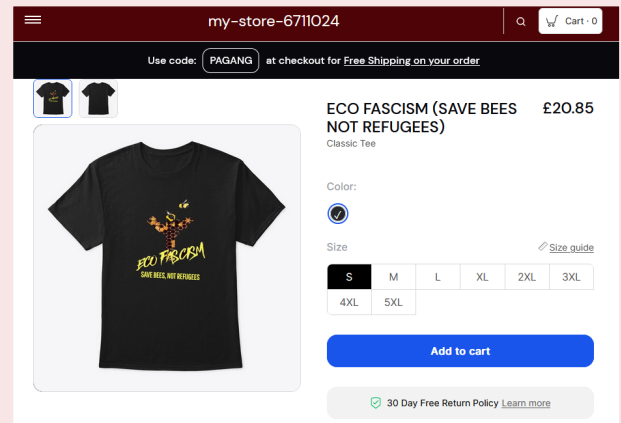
my-store-6711024

Cart · 0

Use code: PAGANG at checkout for Free Shipping on your order

ECO FASCISM
SAVE BEES, NOT REFUGEES

ECO FASCISM (SAVE BEES NOT REFUGEES)

£20.85

Classic Tee

Color:

Size

Size guide

| S | M | L | XL | 2XL | 3XL |
|---|---|---|---|---|---|
| 4XL | 5XL | | | | |

Add to cart

30 Day Free Return Policy Learn more